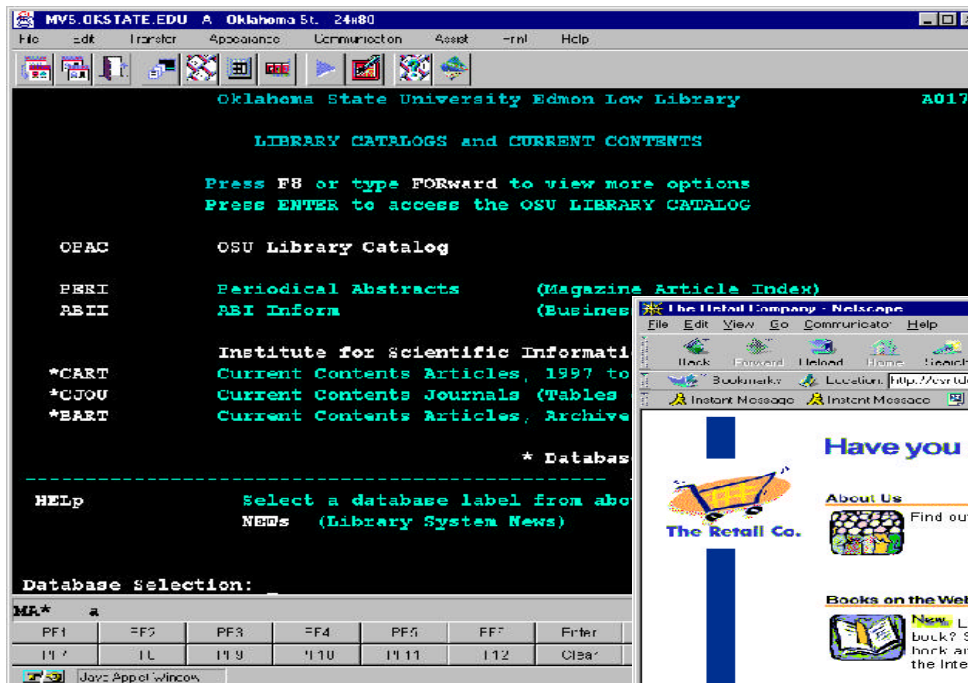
MVS.OKSTATE.EDU A Oklahoma St. 24x80
File Edit Transfer Appearance Communication Assist Html Help

Oklahoma State University Edmon Low Library A017

LIBRARY CATALOGS and CURRENT CONTENTS

Press F8 or type FORward to view more options
Press ENTER to access the OSU LIBRARY CATALOG

OPAC OSU Library Catalog

PERI Periodical Abstracts (Magazine Article Index)
ABII ABI Inform (Busines

Institute for Scientific Informati
*CART Current Contents Articles, 1997 to
*CJOU Current Contents Journals (Tables
*BART Current Contents Articles, Archive

* Databas

HELp Select a database label from abo
NEWs (Library System News)

Database Selection: _

MA* a

| PF1 | PF2 | PF3 | PF4 | PF5 | PF6 | Enter |
|---|---|---|---|---|---|---|
| PF7 | PF8 | PF9 | PF10 | PF11 | PF12 | Clear |

Java Applet Window

The Retail Company - Netscape
File Edit View Go Communicator Help
Back Forward Reload Home Search
Bookmarks Location: http://esrtd
Instant Message Instant Message

Have you

About Us
Find out

The Retail Co.

Books on the Web
New L
book? S
book an
the Inte